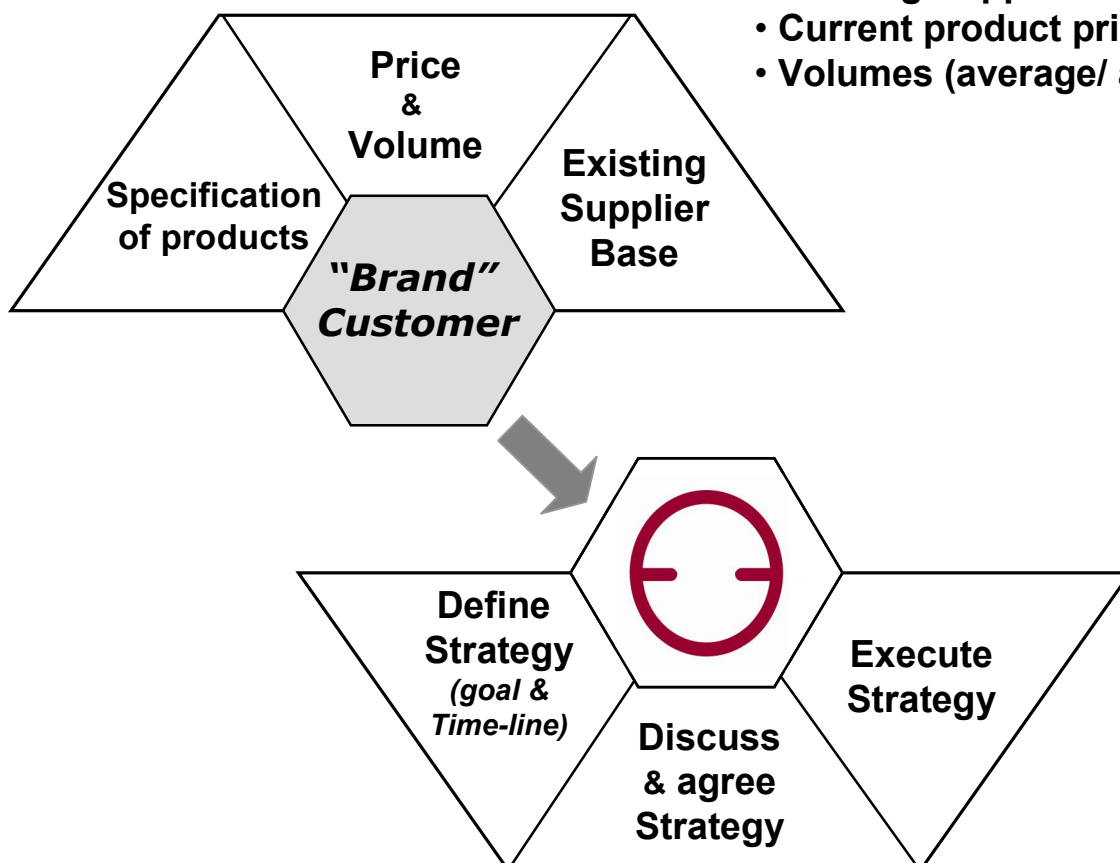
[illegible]
• Current product pri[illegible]
• Volumes (average/ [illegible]

Price & Volume

Specification of products

Existing Supplier Base

"Brand" Customer

Define Strategy (goal & Time-line)

Execute Strategy

Discuss & agree Strategy